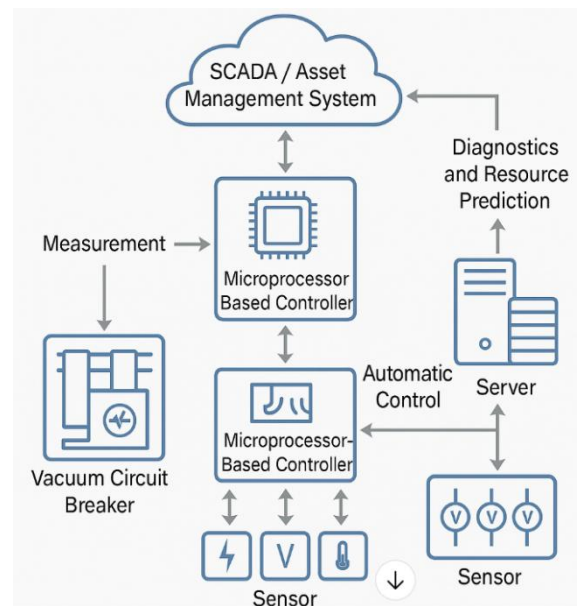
SCADA / Asset Management System

Diagnostics and Resource Prediction

Measurement

Microprocessor Based Controller

Vacuum Circuit Breaker

Automatic Control

Server

Microprocessor-Based Controller

V

V V V

Sensor

Sensor